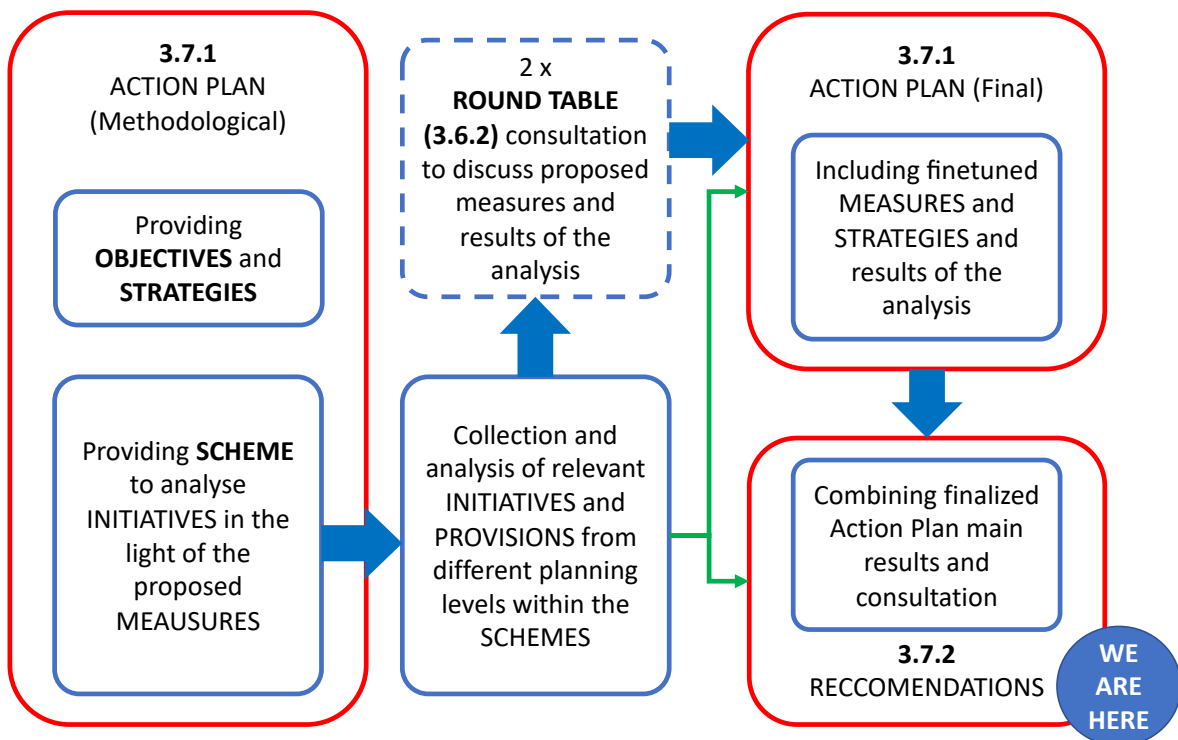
**3.7.1**
ACTION PLAN
(Methodological)

Providing **OBJECTIVES** and **STRATEGIES**

Providing **SCHEME** to analyse INITIATIVES in the light of the proposed MEAUSURES

2 x
**ROUND TABLE (3.6.2)** consultation to discuss proposed measures and results of the analysis

Collection and analysis of relevant INITIATIVES and PROVISIONS from different planning levels within the SCHEMES

**3.7.1**
ACTION PLAN (Final)

Including finetuned MEASURES and STRATEGIES and results of the analysis

Combining finalized Action Plan main results and consultation

**3.7.2**
RECCOMENDATIONS

WE ARE HERE